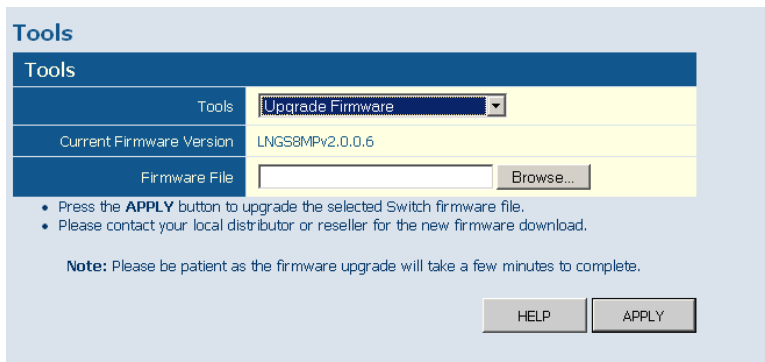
Tools

Tools

| Tools | Upgrade Firmware |
|---|---|
| Current Firmware Version | LNGS8MPv2.0.0.6 |
| Firmware File | Browse... |

• Press the **APPLY** button to upgrade the selected Switch firmware file.
• Please contact your local distributor or reseller for the new firmware download.

**Note:** Please be patient as the firmware upgrade will take a few minutes to complete.

HELP APPLY